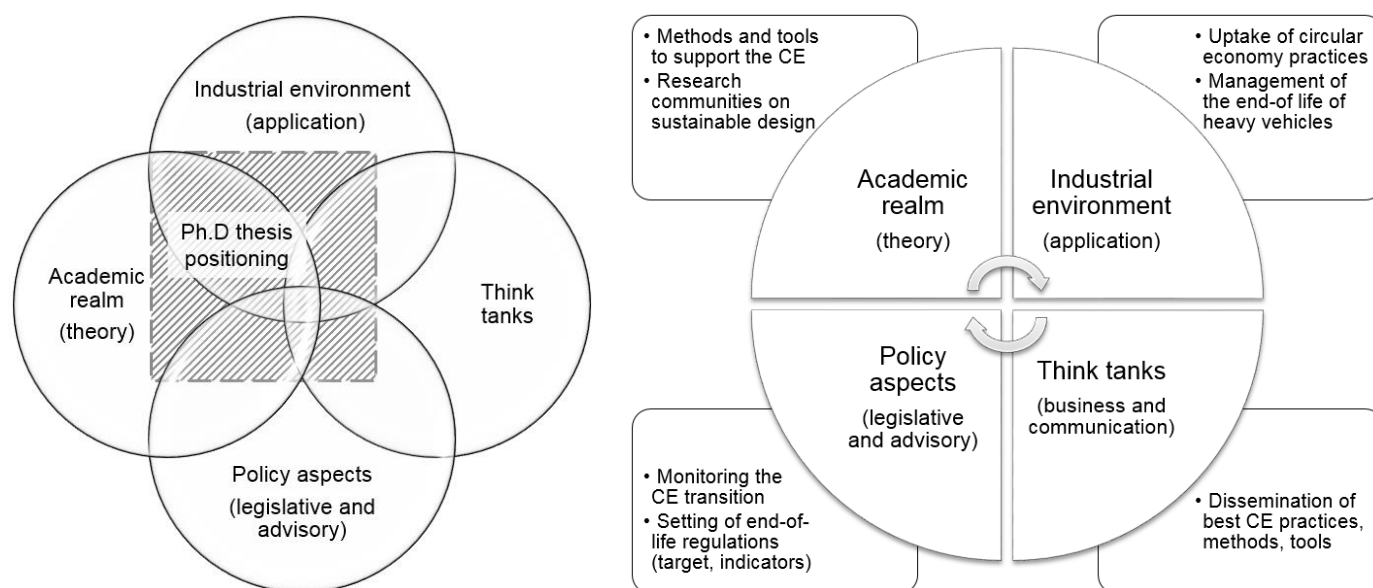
Industrial environment
(application)

Academic realm
(theory)

Ph.D thesis positioning

Think tanks

Policy aspects
(legislative and advisory)

• Methods and tools to support the CE
• Research communities on sustainable design

• Uptake of circular economy practices
• Management of the end-of life of heavy vehicles

Academic realm
(theory)

Industrial environment
(application)

Policy aspects
(legislative and advisory)

Think tanks
(business and communication)

• Monitoring the CE transition
• Setting of end-of-life regulations (target, indicators)

• Dissemination of best CE practices, methods, tools